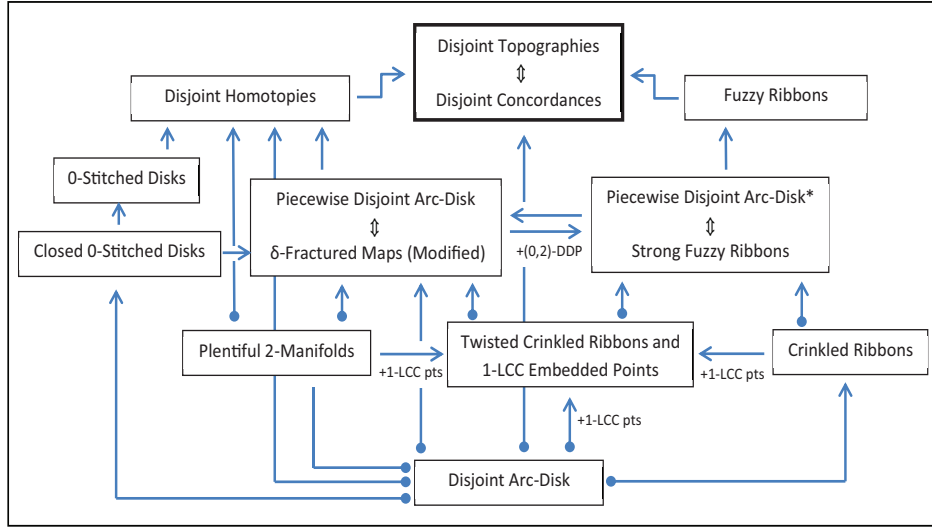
Disjoint Topographies
⇕
Disjoint Concordances

Disjoint Homotopies

Fuzzy Ribbons

0-Stitched Disks

Closed 0-Stitched Disks

Piecewise Disjoint Arc-Disk
⇕
δ-Fractured Maps (Modified)

+(0,2)-DDP

Piecewise Disjoint Arc-Disk*
⇕
Strong Fuzzy Ribbons

Plentiful 2-Manifolds

+1-LCC pts

Twisted Crinkled Ribbons and
1-LCC Embedded Points

+1-LCC pts

Crinkled Ribbons

+1-LCC pts

Disjoint Arc-Disk